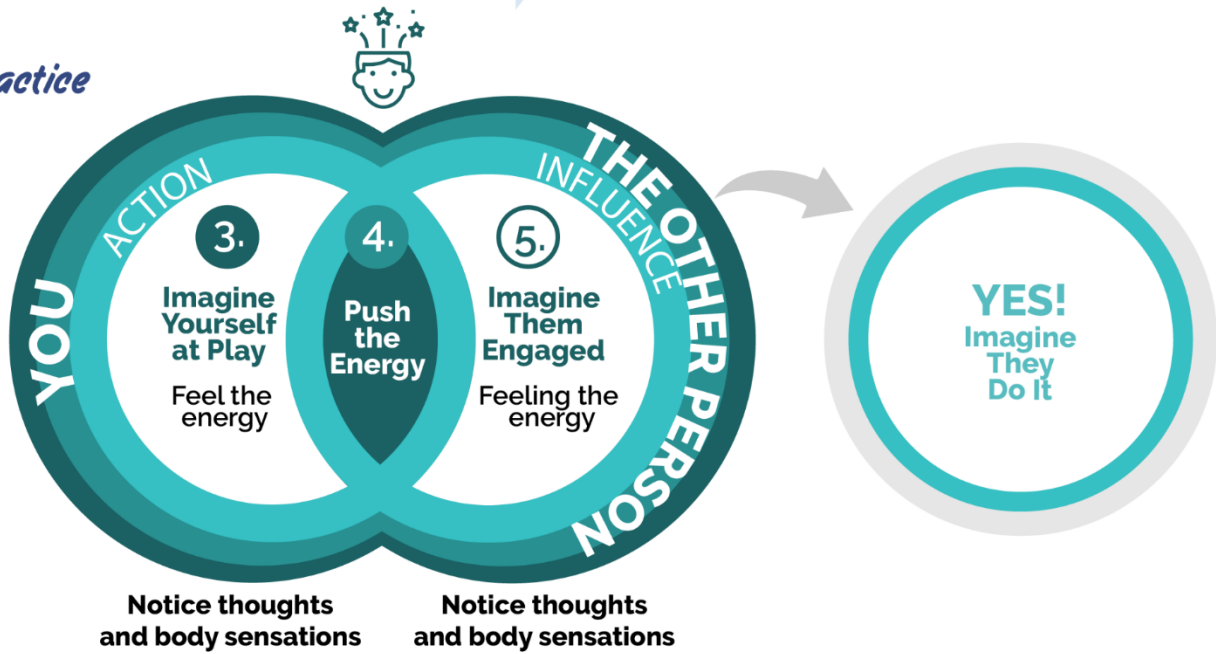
actice

YOU

ACTION

3.

Imagine Yourself at Play

Feel the energy

4.

Push the Energy

THE OTHER PERSON

INFLUENCE

5.

Imagine Them Engaged

Feeling the energy

YES! Imagine They Do It

Notice thoughts and body sensations

Notice thoughts and body sensations